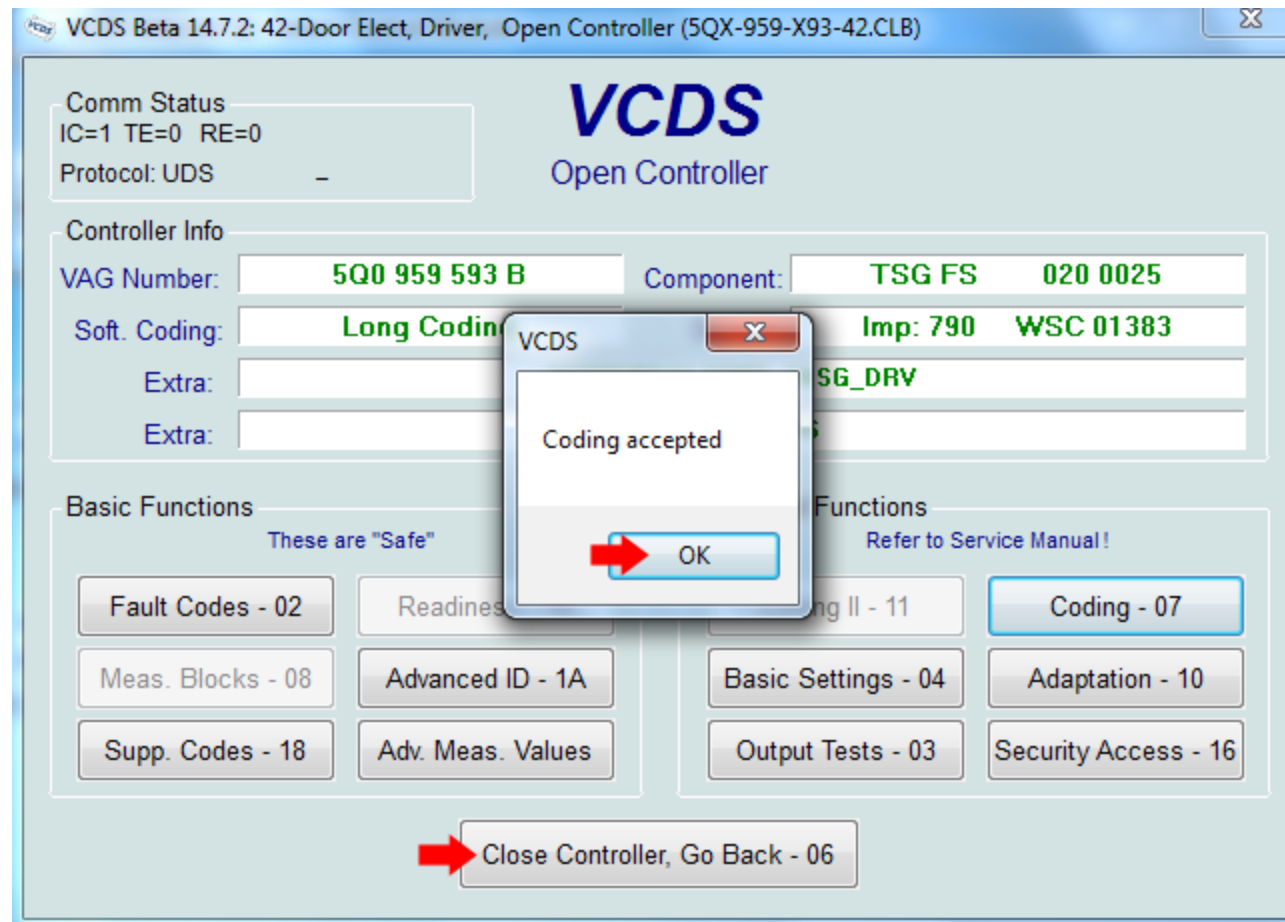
VCDS Beta 14.7.2: 42-Door Elect, Driver, Open Controller (5QX-959-X93-42.CLB)

Comm Status
IC=1 TE=0 RE=0
Protocol: UDS –

VCDS
Open Controller

Controller Info
VAG Number: 5Q0 959 593 B
Component: TSG FS 020 0025
Soft. Coding: Long Codin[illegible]
Imp: 790 WSC 01383
Extra:
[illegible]SG_DRV
Extra:

VCDS
Coding accepted
OK

Basic Functions
These are "Safe"
Fault Codes - 02
Readines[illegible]
Meas. Blocks - 08
Advanced ID - 1A
Supp. Codes - 18
Adv. Meas. Values

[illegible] Functions
Refer to Service Manual!
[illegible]ng II - 11
Coding - 07
Basic Settings - 04
Adaptation - 10
Output Tests - 03
Security Access - 16

Close Controller, Go Back - 06